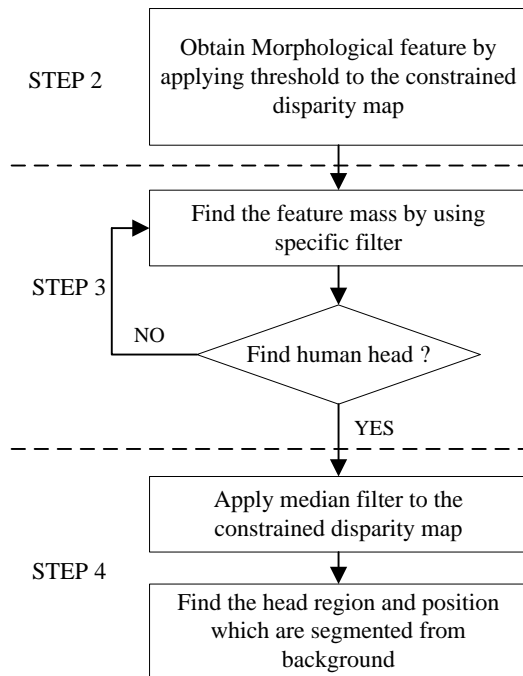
STEP 2

Obtain Morphological feature by applying threshold to the constrained disparity map

Find the feature mass by using specific filter

STEP 3

NO

Find human head ?

YES

Apply median filter to the constrained disparity map

STEP 4

Find the head region and position which are segmented from background